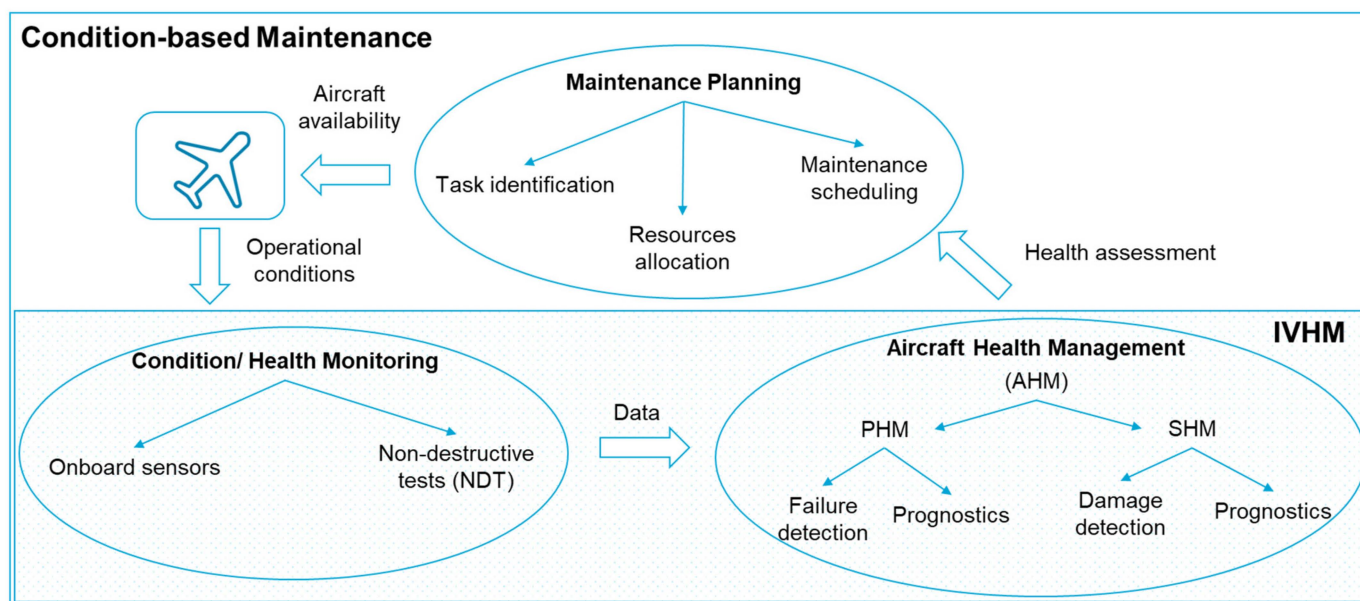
Condition-based Maintenance

Aircraft availability

Maintenance Planning

Task identification

Resources allocation

Maintenance scheduling

Operational conditions

Health assessment

IVHM

Condition/ Health Monitoring

Onboard sensors

Non-destructive tests (NDT)

Data

Aircraft Health Management (AHM)

PHM

SHM

Failure detection

Prognostics

Damage detection

Prognostics